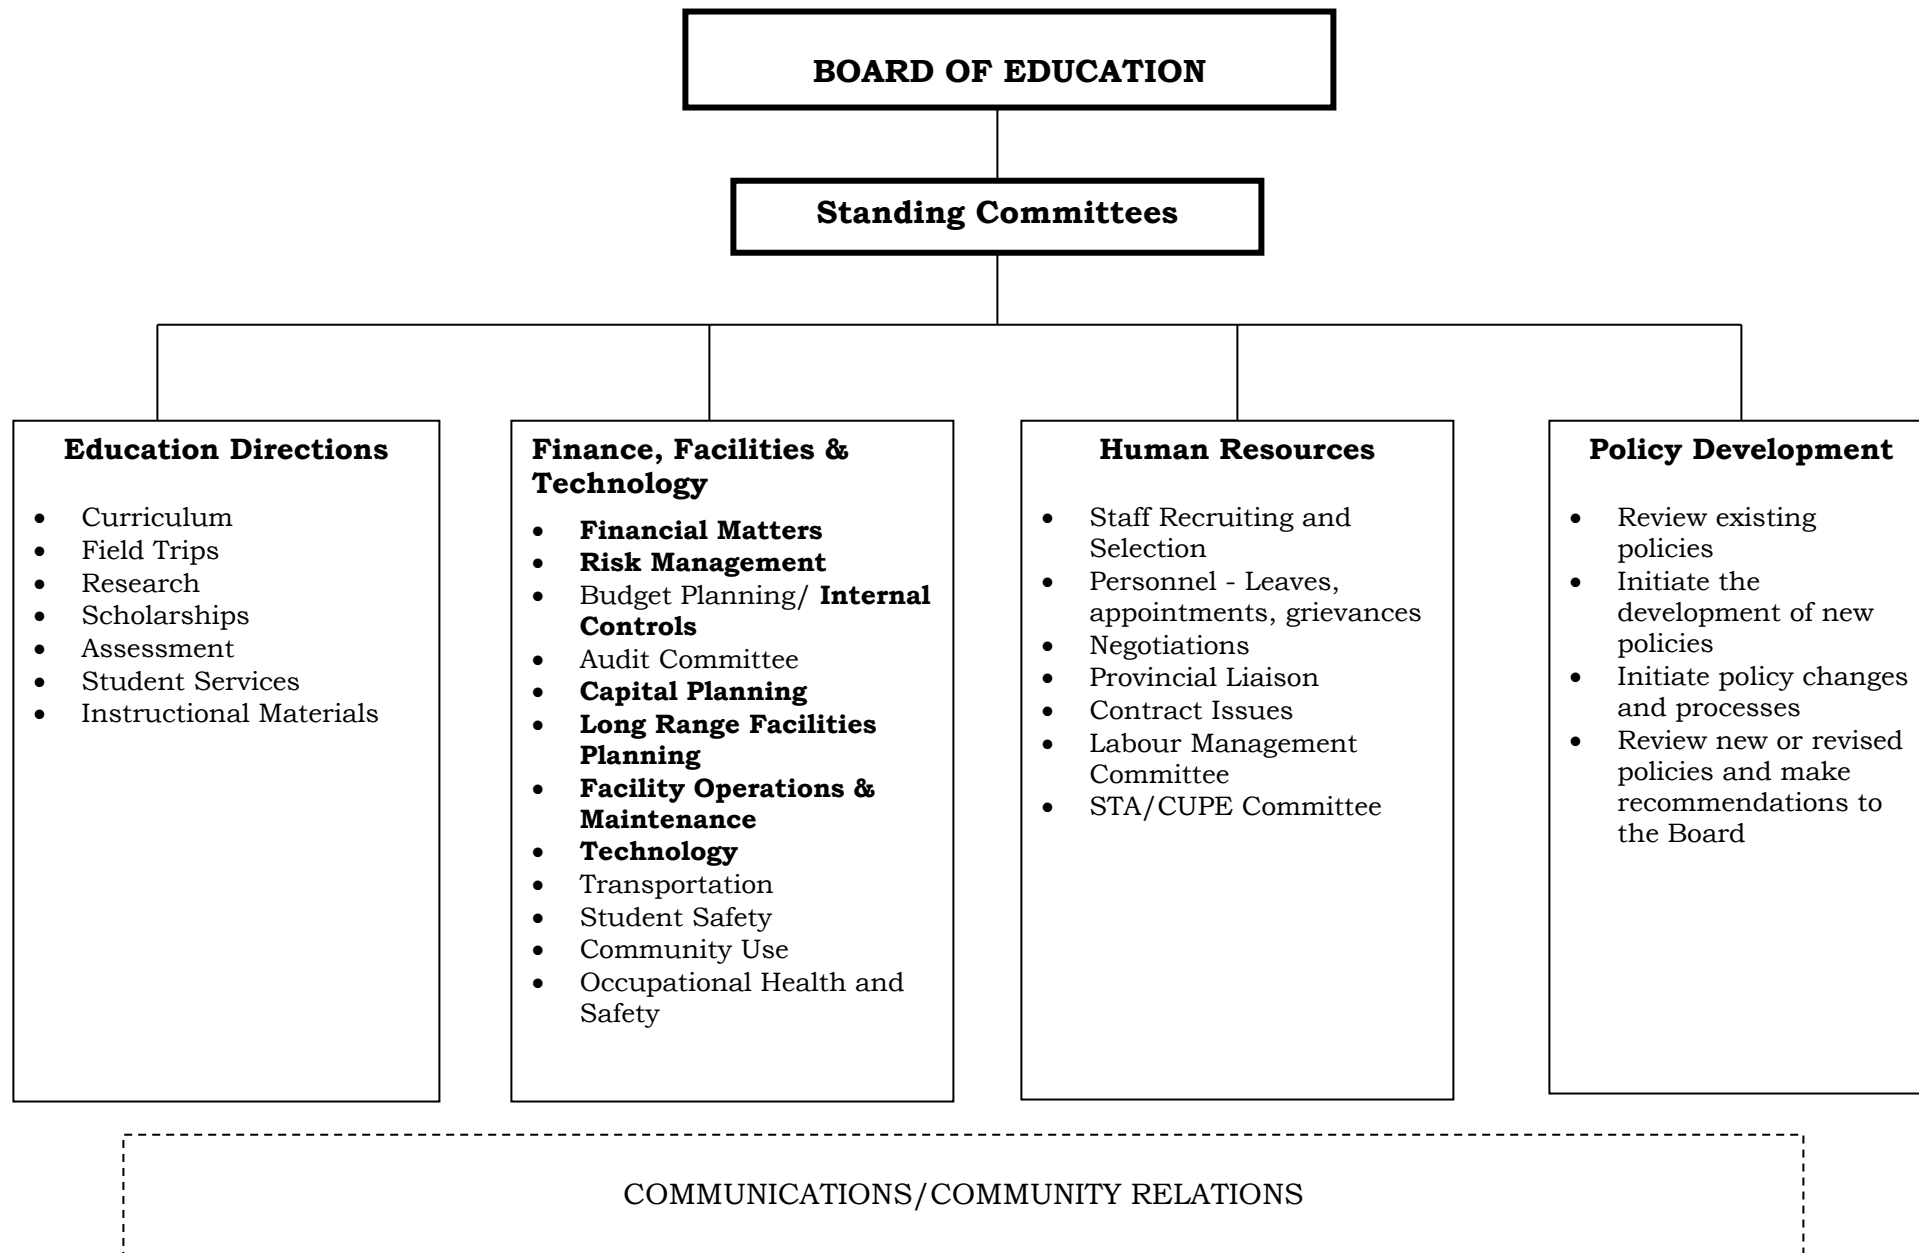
BOARD OF EDUCATION

Standing Committees

Education Directions

- Curriculum
- Field Trips
- Research
- Scholarships
- Assessment
- Student Services
- Instructional Materials

Finance, Facilities & Technology

- Financial Matters
- Risk Management
- Budget Planning/ Internal Controls
- Audit Committee
- Capital Planning
- Long Range Facilities Planning
- Facility Operations & Maintenance
- Technology
- Transportation
- Student Safety
- Community Use
- Occupational Health and Safety

Human Resources

- Staff Recruiting and Selection
- Personnel - Leaves, appointments, grievances
- Negotiations
- Provincial Liaison
- Contract Issues
- Labour Management Committee
- STA/CUPE Committee

Policy Development

- Review existing policies
- Initiate the development of new policies
- Initiate policy changes and processes
- Review new or revised policies and make recommendations to the Board

COMMUNICATIONS/COMMUNITY RELATIONS